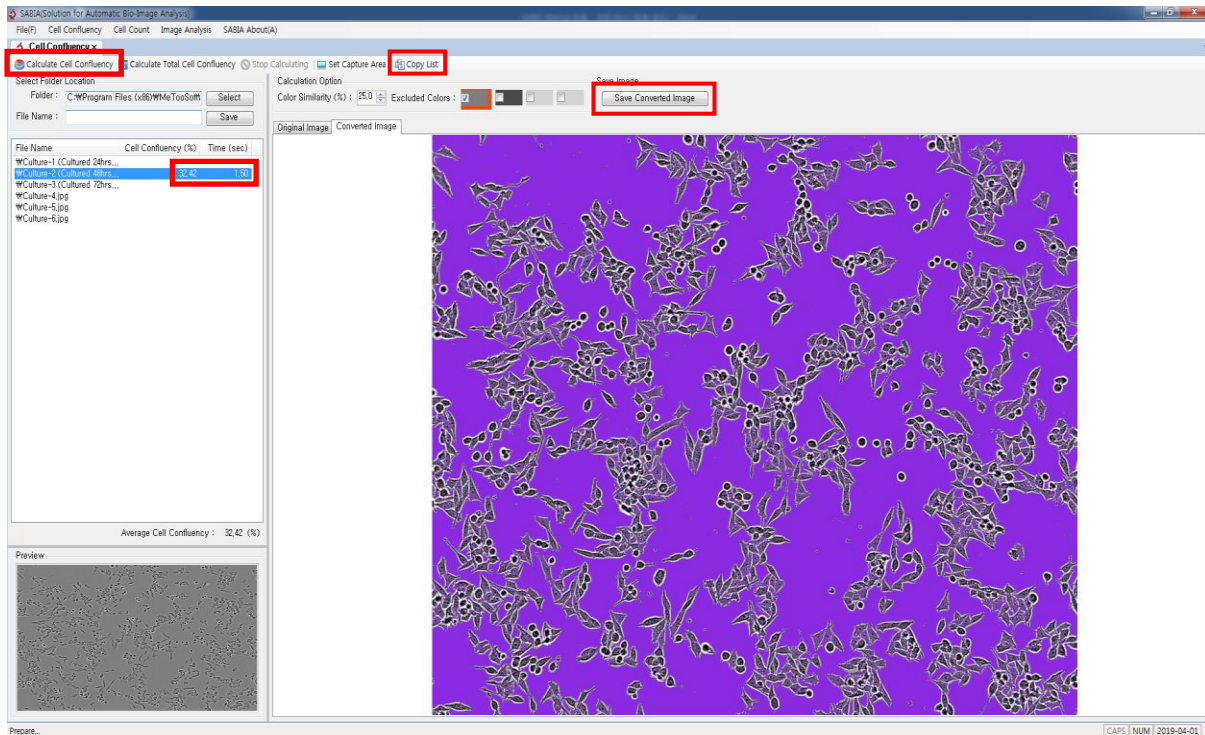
SABIA(Solution for Automatic Bio-Image Analysis)

File(F) Cell Confluency Cell Count Image Analysis SABIA About(A)

Cell Confluency ×

Calculate Cell Confluency | Calculate Total Cell Confluency | Stop Calculating | Set Capture Area | Copy List

Select Folder Location

Folder : C:₩Program Files (x86)₩MeTooSoft Select

File Name : Save

Calculation Option

Color Similarity (%) : 25.0 Excluded Colors :

Save Image

Save Converted Image

Original Image | Converted Image

| File Name | Cell Confluency (%) | Time (sec) |
|---|---|---|
| ₩Culture-1 (Cultured 24hrs... | | |
| ₩Culture-2 (Cultured 48hrs... | 32.42 | 1.50 |
| ₩Culture-3 (Cultured 72hrs... | | |
| ₩Culture-4.jpg | | |
| ₩Culture-5.jpg | | |
| ₩Culture-6.jpg | | |

Average Cell Confluency : 32.42 (%)

Preview

Prepare...

CAPS NUM 2019-04-01